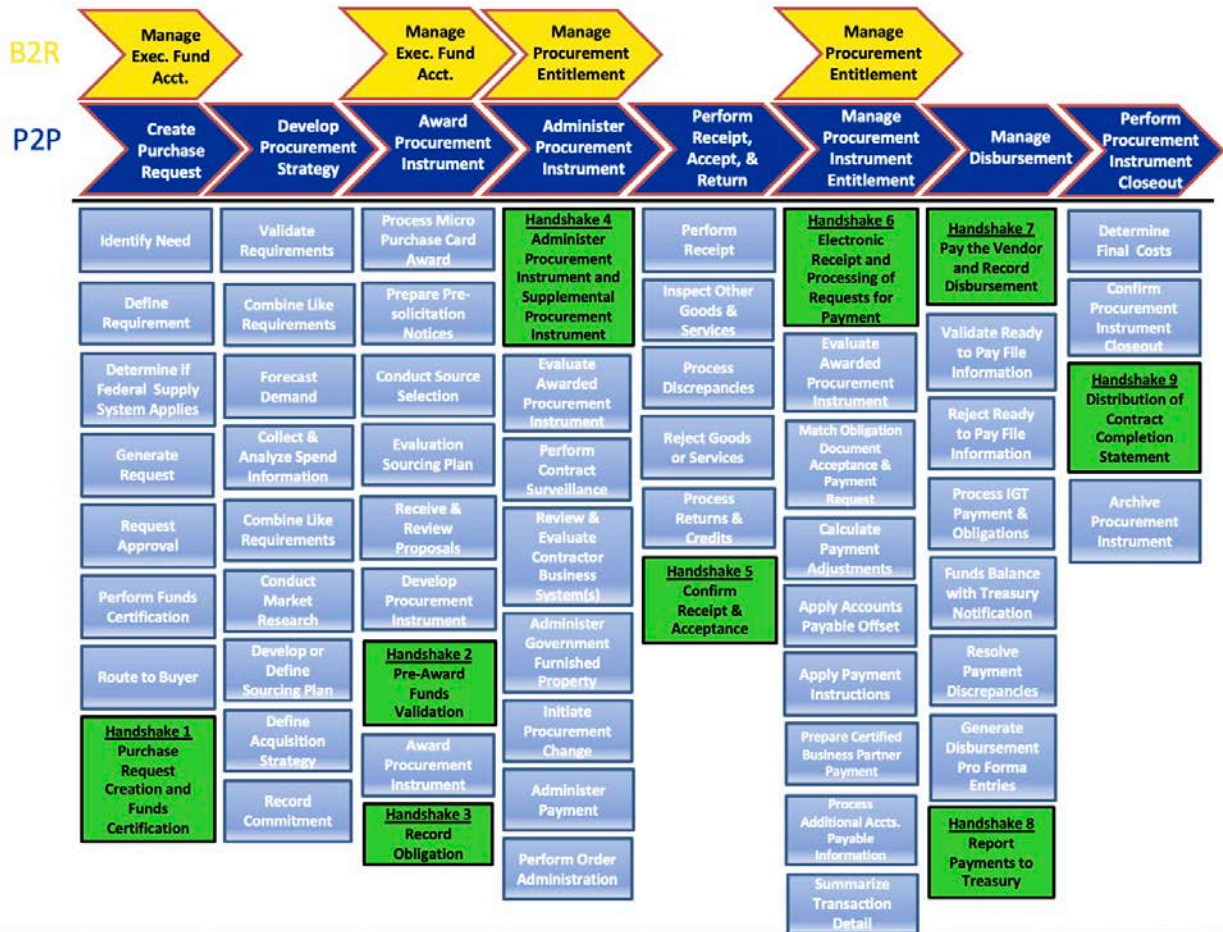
B2R

Manage Exec. Fund Acct.

Manage Exec. Fund Acct.

Manage Procurement Entitlement

Manage Procurement Entitlement

P2P

Create Purchase Request

Develop Procurement Strategy

Award Procurement Instrument

Administer Procurement Instrument

Perform Receipt, Accept, & Return

Manage Procurement Instrument Entitlement

Manage Disbursement

Perform Procurement Instrument Closeout

Identify Need

Define Requirement

Determine if Federal Supply System Applies

Generate Request

Request Approval

Perform Funds Certification

Route to Buyer

Handshake 1
Purchase Request Creation and Funds Certification

Validate Requirements

Combine Like Requirements

Forecast Demand

Collect & Analyze Spend Information

Combine Like Requirements

Conduct Market Research

Develop or Define Sourcing Plan

Define Acquisition Strategy

Record Commitment

Process Micro Purchase Card Award

Prepare Pre-solicitation Notices

Conduct Source Selection

Evaluation Sourcing Plan

Receive & Review Proposals

Develop Procurement Instrument

Handshake 2
Pre-Award Funds Validation

Award Procurement Instrument

Handshake 3
Record Obligation

Handshake 4
Administer Procurement Instrument and Supplemental Procurement Instrument

Evaluate Awarded Procurement Instrument

Perform Contract Surveillance

Review & Evaluate Contractor Business System(s)

Administer Government Furnished Property

Initiate Procurement Change

Administer Payment

Perform Order Administration

Perform Receipt

Inspect Other Goods & Services

Process Discrepancies

Reject Goods or Services

Process Returns & Credits

Handshake 5
Confirm Receipt & Acceptance

Handshake 6
Electronic Receipt and Processing of Requests for Payment

Evaluate Awarded Procurement Instrument

Match Obligation Document Acceptance & Payment Request

Calculate Payment Adjustments

Apply Accounts Payable Offset

Apply Payment Instructions

Prepare Certified Business Partner Payment

Process Additional Accts. Payable Information

Summarize Transaction Detail

Handshake 7
Pay the Vendor and Record Disbursement

Validate Ready to Pay File Information

Reject Ready to Pay File Information

Process IGT Payment & Obligations

Funds Balance with Treasury Notification

Resolve Payment Discrepancies

Generate Disbursement Pro Forma Entries

Handshake 8
Report Payments to Treasury

Determine Final Costs

Confirm Procurement Instrument Closeout

Handshake 9
Distribution of Contract Completion Statement

Archive Procurement Instrument